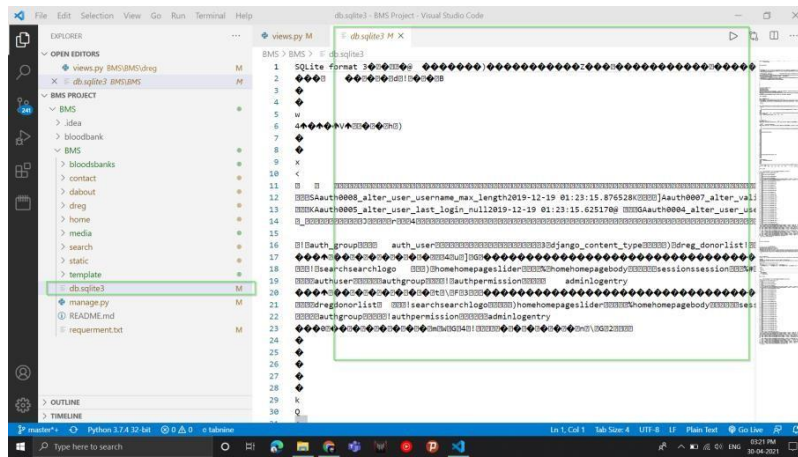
File Edit Selection View Go Run Terminal Help

db.sqlite3 - BMS Project - Visual Studio Code

EXPLORER

OPEN EDITORS

views.py BMS\BMS\dreg M

× db.sqlite3 BMS\BMS M

BMS PROJECT

BMS

> .idea

> bloodbank

BMS

> bloodsbanks

> contact

> dabout

> dreg

> home

> media

> search

> static

> template

db.sqlite3 M

manage.py M

README.md

requerment.txt M

OUTLINE

TIMELINE

views.py M

db.sqlite3 M ×

BMS > BMS > db.sqlite3

1 SQLite format 3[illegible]

2 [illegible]

3 �

4 �

5 w

6 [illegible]

7 �

8 �

9 x

10 <

11 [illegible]

12 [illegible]SAauth0008_alter_user_username_max_length2019-12-19 01:23:15.876528K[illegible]]Aauth0007_alter_vali

13 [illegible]KAauth0005_alter_user_last_login_null2019-12-19 01:23:15.625170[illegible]GAauth0004_alter_user_use

14 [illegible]

15

16 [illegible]auth_group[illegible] auth_user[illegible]django_content_type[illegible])dreg_donorlist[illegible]

17 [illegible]

18 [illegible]searchsearchlogo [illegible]homehomepageslider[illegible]homehomepagebody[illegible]sessionssession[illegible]

19 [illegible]authuser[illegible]authgroup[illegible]authpermission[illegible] adminlogentry

20 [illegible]

21 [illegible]dregdonorlist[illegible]searchsearchlogo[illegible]homehomepageslider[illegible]homehomepagebody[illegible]sess

22 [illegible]authgroup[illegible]authpermission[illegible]adminlogentry

23 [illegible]

24 �

25 �

26 �

27 �

28 �

29 k

30 Q

master*+ Python 3.7.4 32-bit ⊗0 ⚠0 tabnine

Ln 1, Col 1 Tab Size: 4 UTF-8 LF Plain Text Go Live

Type here to search

ENG 03:21 PM 30-04-2021